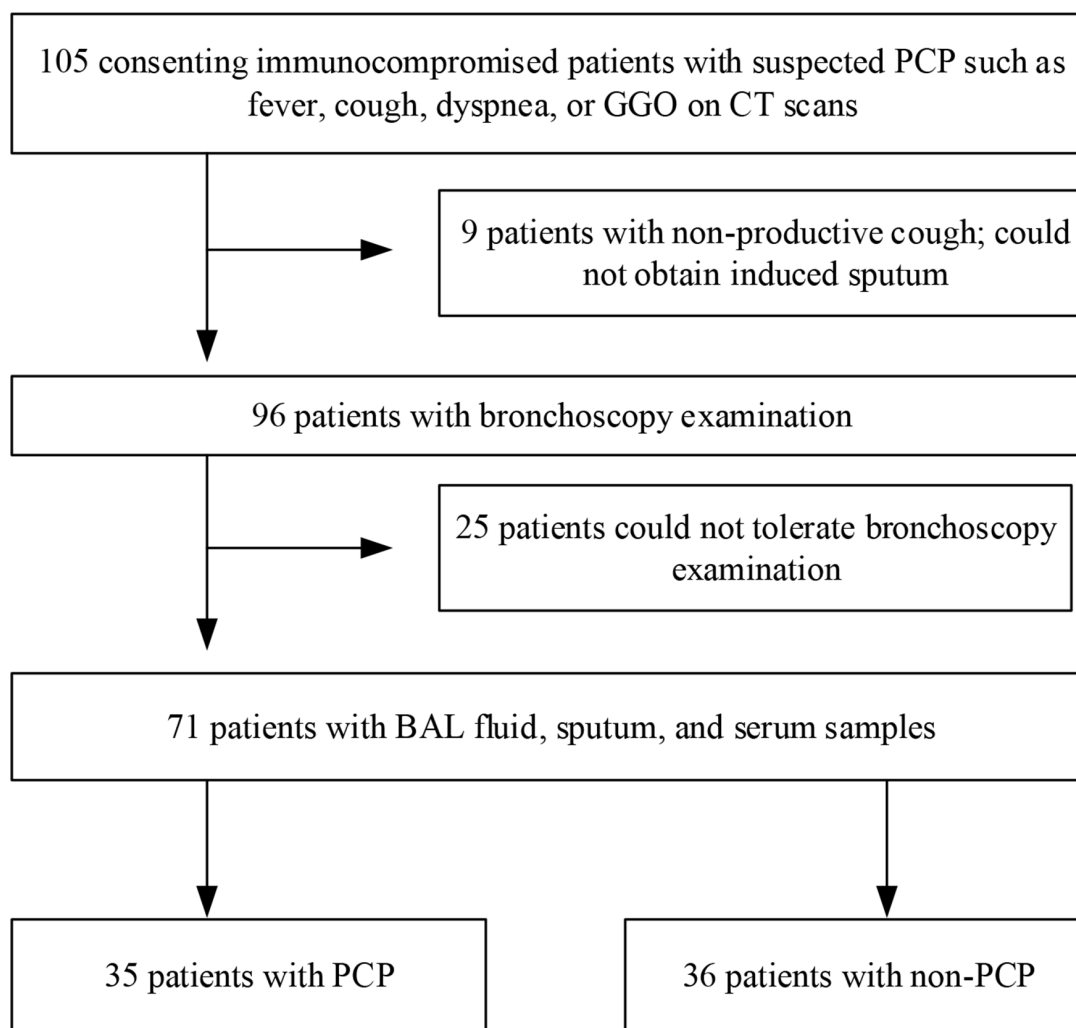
105 consenting immunocompromised patients with suspected PCP such as fever, cough, dyspnea, or GGO on CT scans

9 patients with non-productive cough; could not obtain induced sputum

96 patients with bronchoscopy examination

25 patients could not tolerate bronchoscopy examination

71 patients with BAL fluid, sputum, and serum samples

35 patients with PCP

36 patients with non-PCP